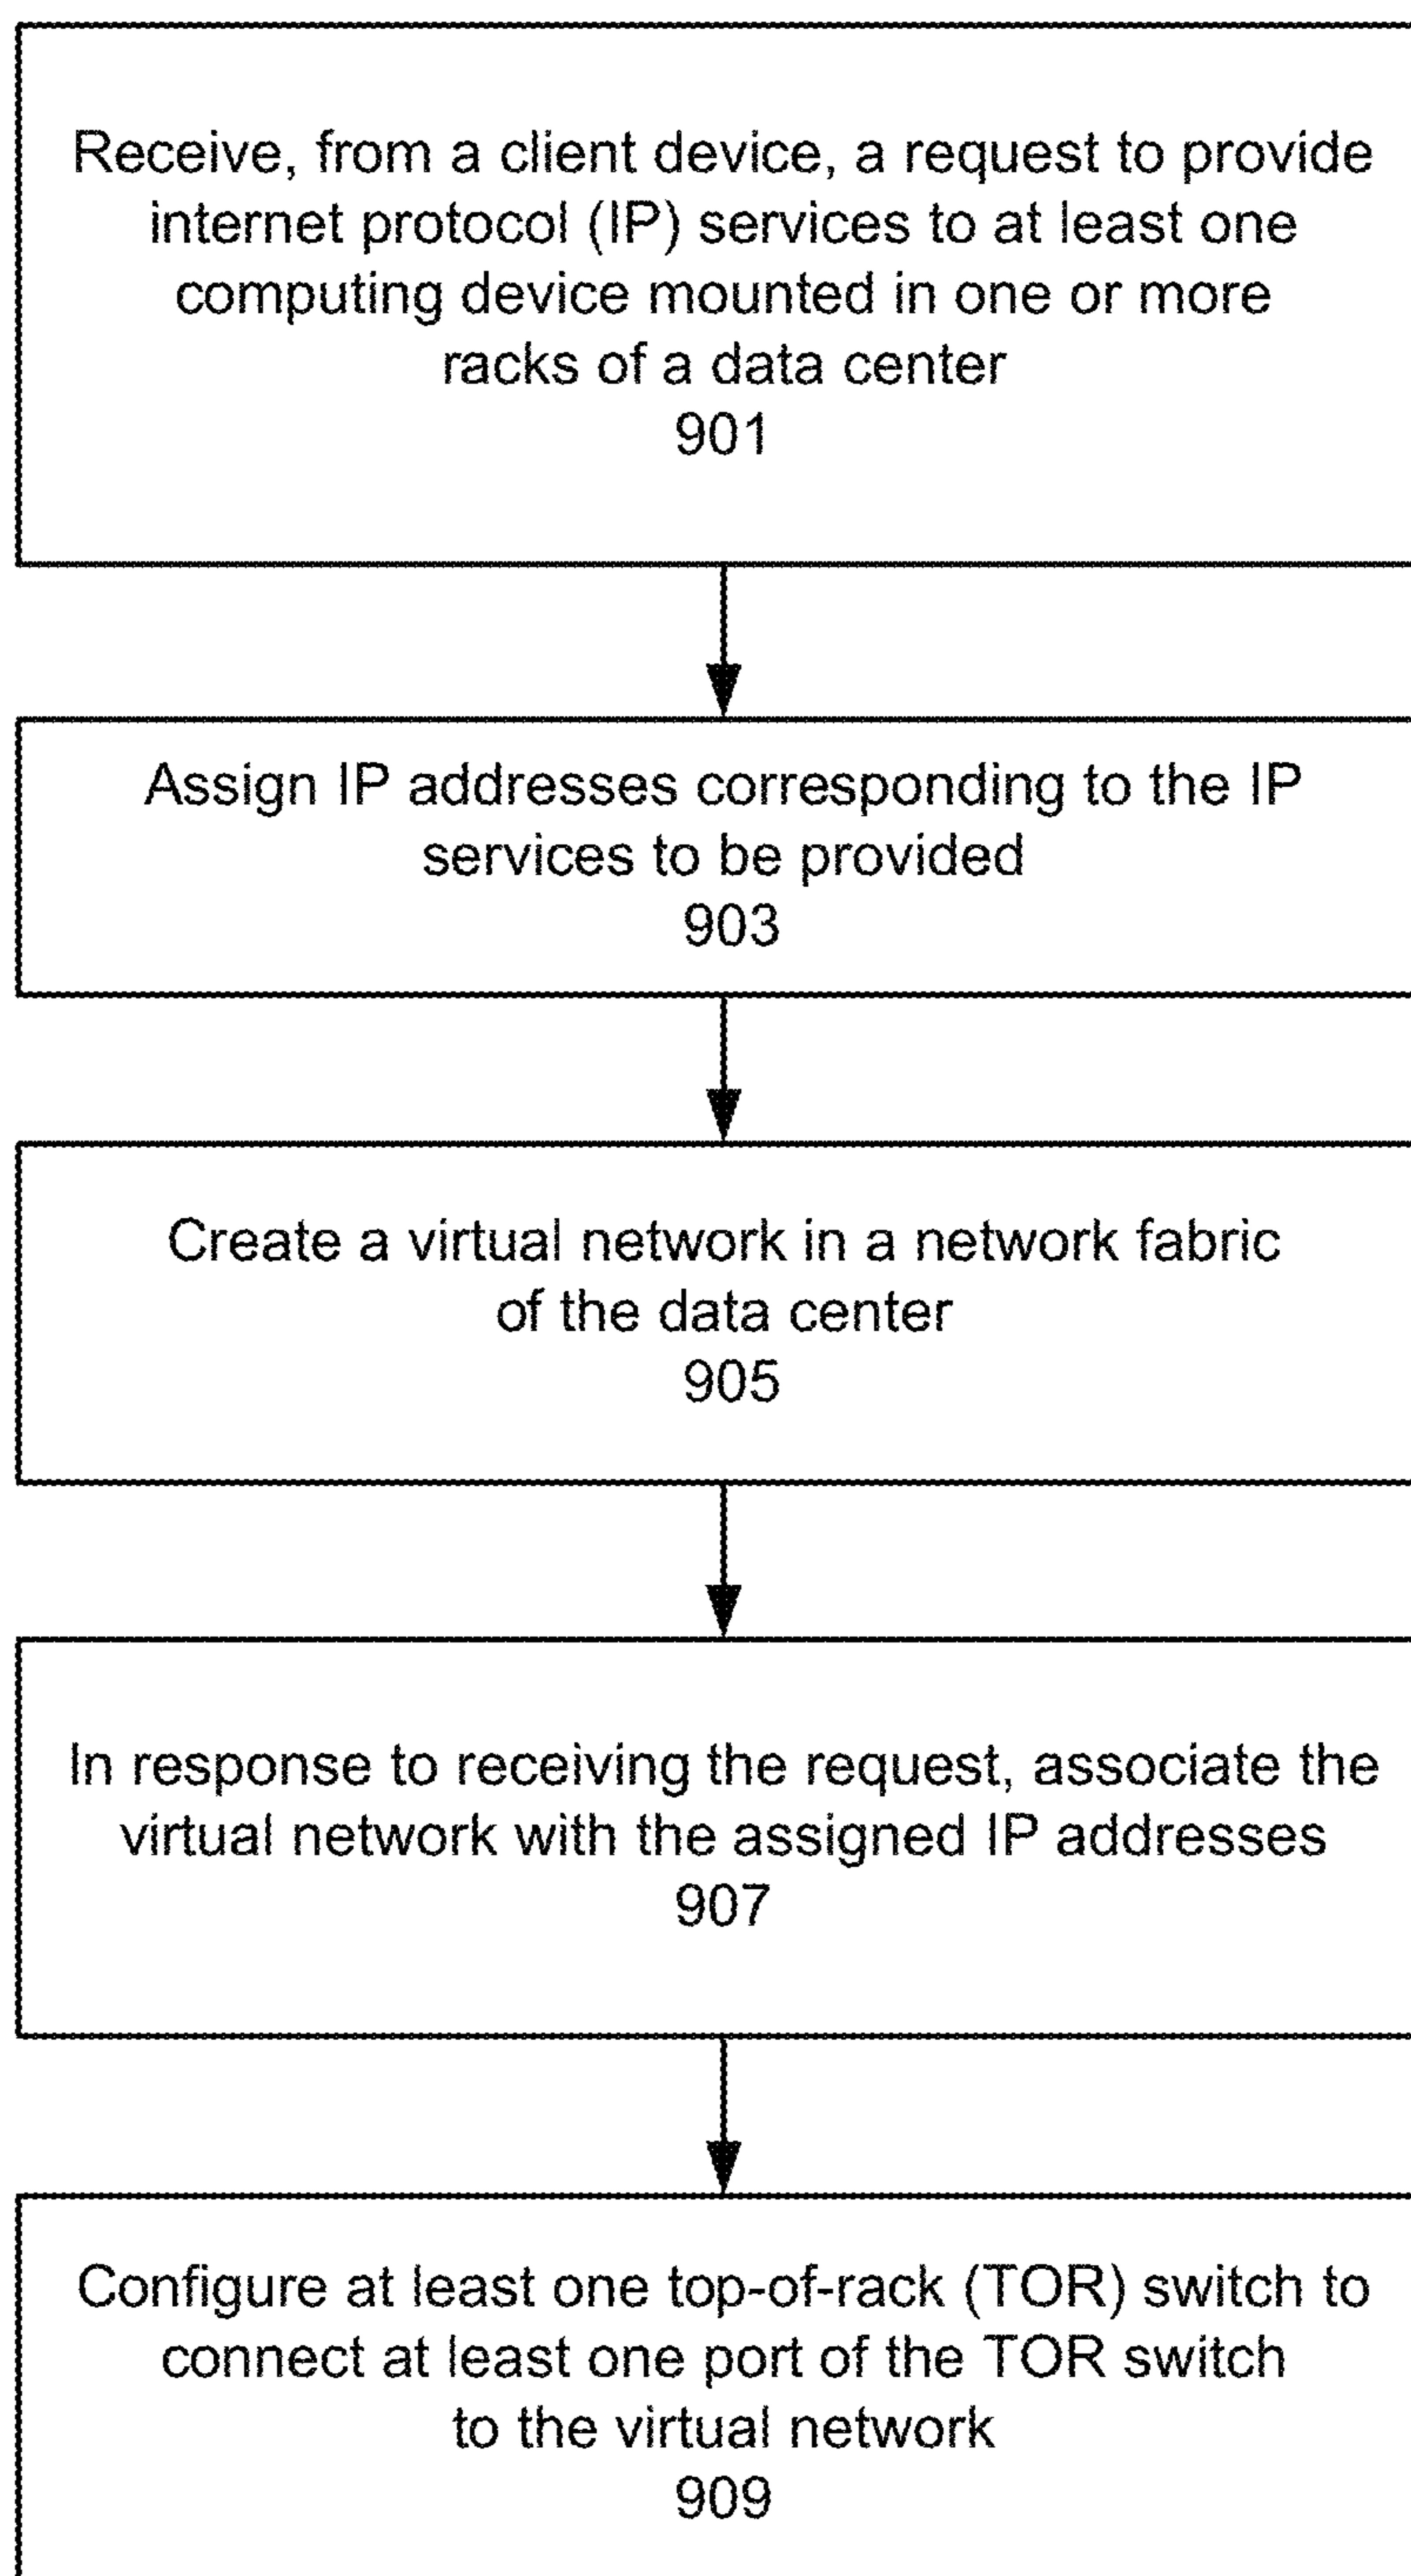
Receive, from a client device, a request to provide internet protocol (IP) services to at least one computing device mounted in one or more racks of a data center
901

Assign IP addresses corresponding to the IP services to be provided
903

Create a virtual network in a network fabric of the data center
905

In response to receiving the request, associate the virtual network with the assigned IP addresses
907

Configure at least one top-of-rack (TOR) switch to connect at least one port of the TOR switch to the virtual network
909